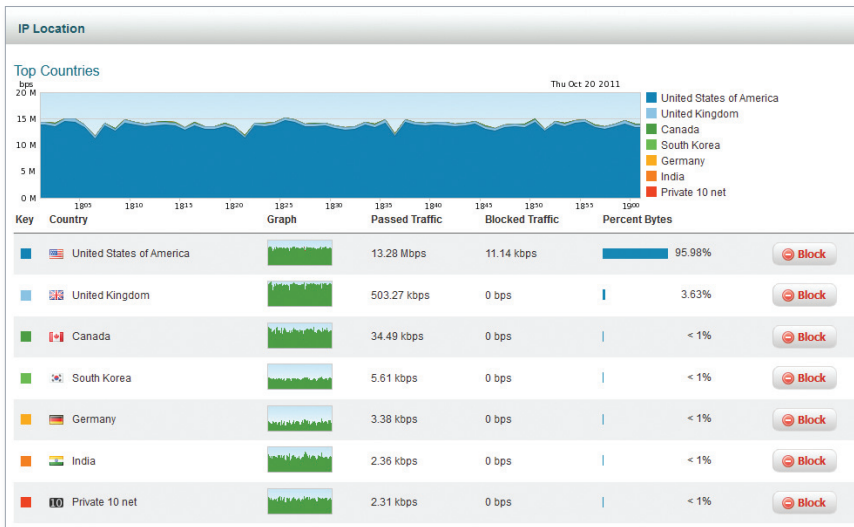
IP Location

Top Countries

bps
20 M
15 M
10 M
5 M
0 M

Thu Oct 20 2011

18:05 18:10 18:15 18:20 18:25 18:30 18:35 18:40 18:45 18:50 18:55 19:00

United States of America
United Kingdom
Canada
South Korea
Germany
India
Private 10 net

| Key | Country | Graph | Passed Traffic | Blocked Traffic | Percent Bytes | |
|---|---|---|---|---|---|---|
| | United States of America | | 13.28 Mbps | 11.14 kbps | 95.98% | Block |
| | United Kingdom | | 503.27 kbps | 0 bps | 3.63% | Block |
| | Canada | | 34.49 kbps | 0 bps | < 1% | Block |
| | South Korea | | 5.61 kbps | 0 bps | < 1% | Block |
| | Germany | | 3.38 kbps | 0 bps | < 1% | Block |
| | India | | 2.36 kbps | 0 bps | < 1% | Block |
| | 10 Private 10 net | | 2.31 kbps | 0 bps | < 1% | Block |